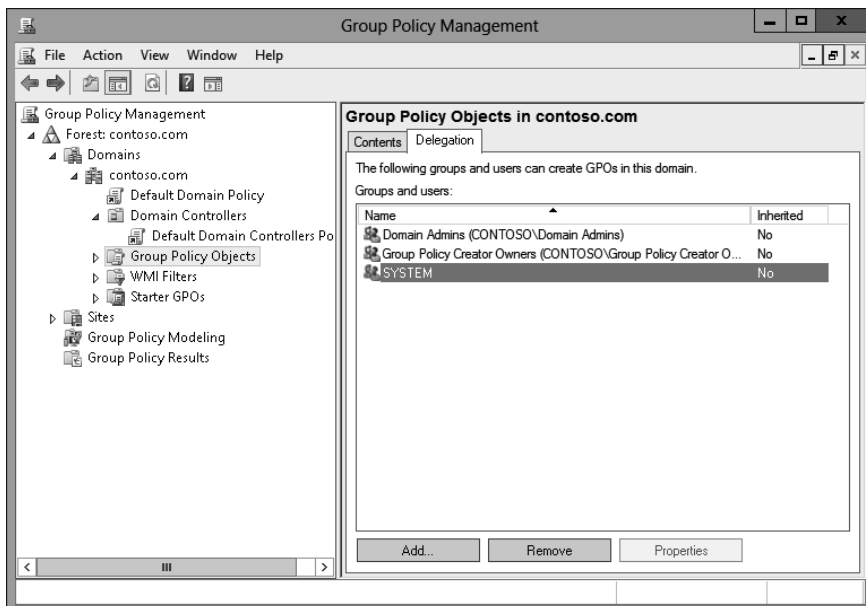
Group Policy Management

File Action View Window Help

Group Policy Management
Forest: contoso.com
Domains
contoso.com
Default Domain Policy
Domain Controllers
Default Domain Controllers Po
Group Policy Objects
WMI Filters
Starter GPOs
Sites
Group Policy Modeling
Group Policy Results

Group Policy Objects in contoso.com

Contents Delegation

The following groups and users can create GPOs in this domain.

Groups and users:

| Name | Inherited |
|---|---|
| Domain Admins (CONTOSO\Domain Admins) | No |
| Group Policy Creator Owners (CONTOSO\Group Policy Creator O... | No |
| SYSTEM | No |

Add... Remove Properties

III